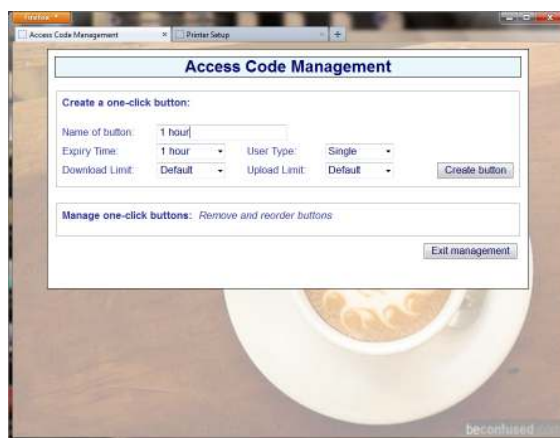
Firefox

Access Code Management ×

Printer Setup

+

Access Code Management

Create a one-click button:

Name of button: 1 hour

Expiry Time: 1 hour

User Type: Single

Download Limit: Default

Upload Limit: Default

Create button

Manage one-click buttons: Remove and reorder buttons

Exit management

beconfused